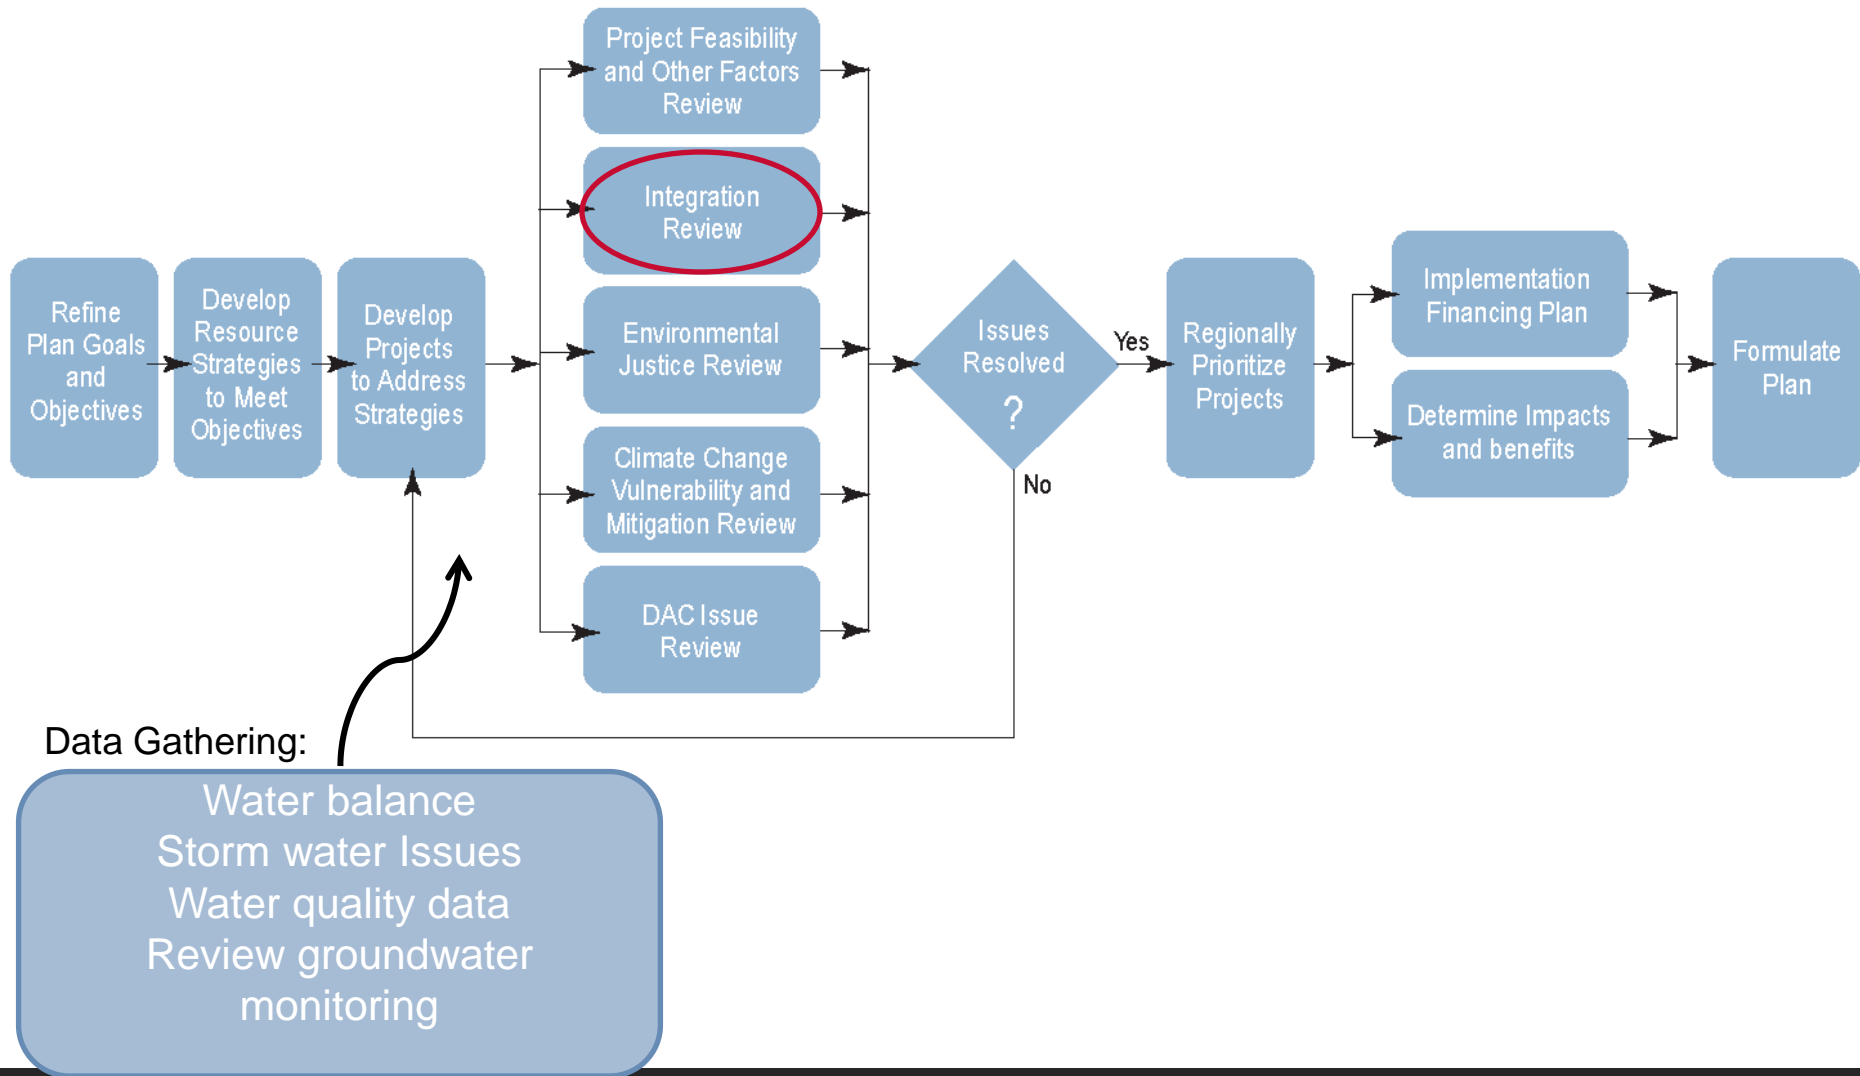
Refine Plan Goals and Objectives

Develop Resource Strategies to Meet Objectives

Develop Projects to Address Strategies

Project Feasibility and Other Factors Review

Integration Review

Environmental Justice Review

Climate Change Vulnerability and Mitigation Review

DAC Issue Review

Issues Resolved ?

Yes

No

Regionally Prioritize Projects

Implementation Financing Plan

Determine Impacts and benefits

Formulate Plan

Data Gathering:

Water balance
Storm water Issues
Water quality data
Review groundwater monitoring